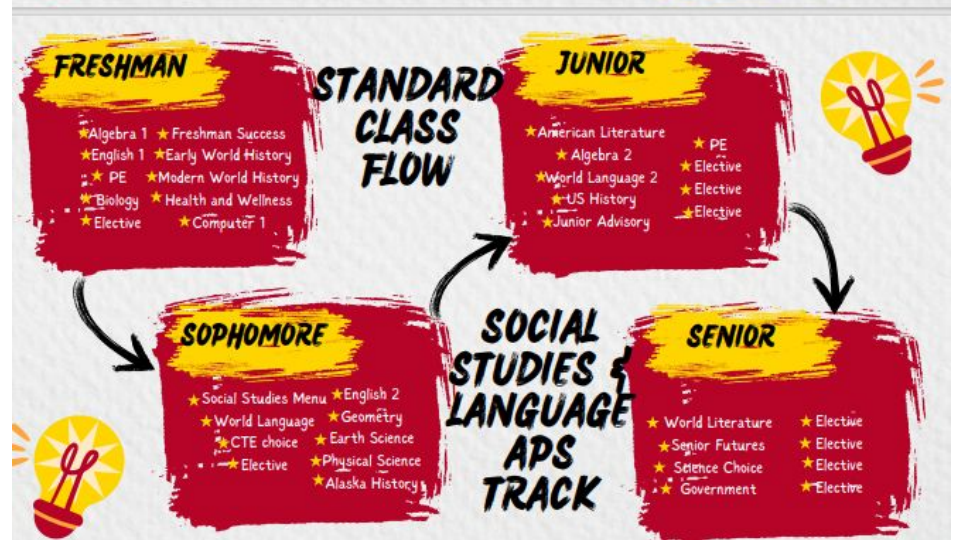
FRESHMAN

★Algebra 1 ★Freshman Success
★English 1 ★Early World History
★ PE ★Modern World History
★Biology ★Health and Wellness
★Elective ★Computer 1

STANDARD CLASS FLOW

JUNIOR

★American Literature
★Algebra 2
★World Language 2
★US History
★Junior Advisory

★PE
★Elective
★Elective
★Elective

SOPHOMORE

★Social Studies Menu ★English 2
★World Language ★Geometry
★CTE choice ★Earth Science
★Elective ★Physical Science
★Alaska History

SOCIAL STUDIES & LANGUAGE APS TRACK

SENIOR

★World Literature ★Elective
★Senior Futures ★Elective
★Science Choice ★Elective
★Government ★Elective